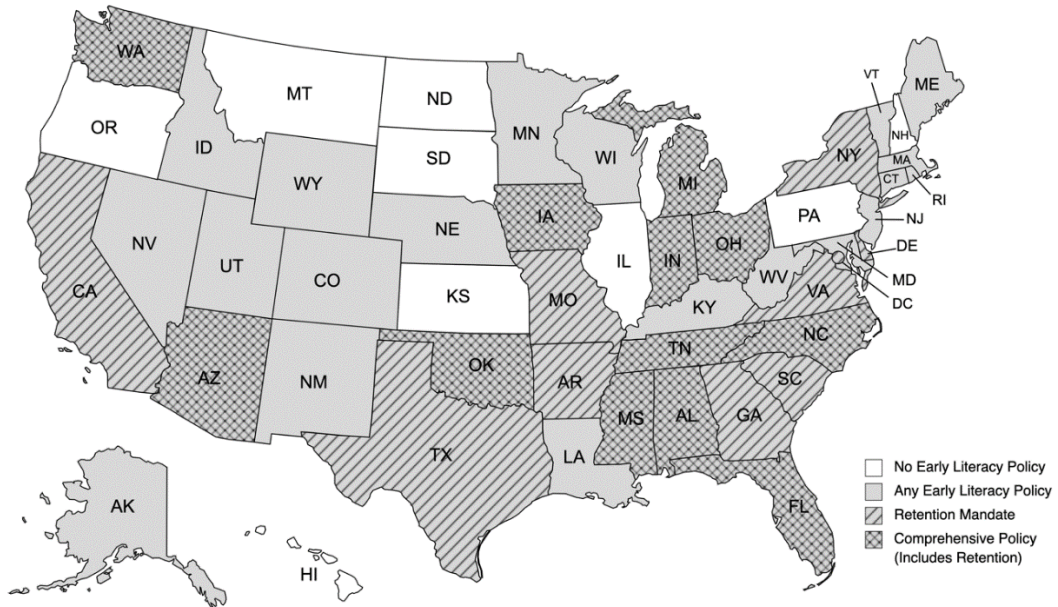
WA
MT
ND
OR
ID
SD
MN
WI
VT
ME
NH
MA
CT
RI
NY
MI
WY
NV
NE
IA
PA
NJ
DE
MD
DC
UT
CO
IL
IN
OH
WV
VA
CA
KS
MO
KY
TN
NC
SC
AZ
NM
OK
AR
MS
AL
GA
TX
LA
FL
AK
HI

No Early Literacy Policy
Any Early Literacy Policy
Retention Mandate
Comprehensive Policy (Includes Retention)